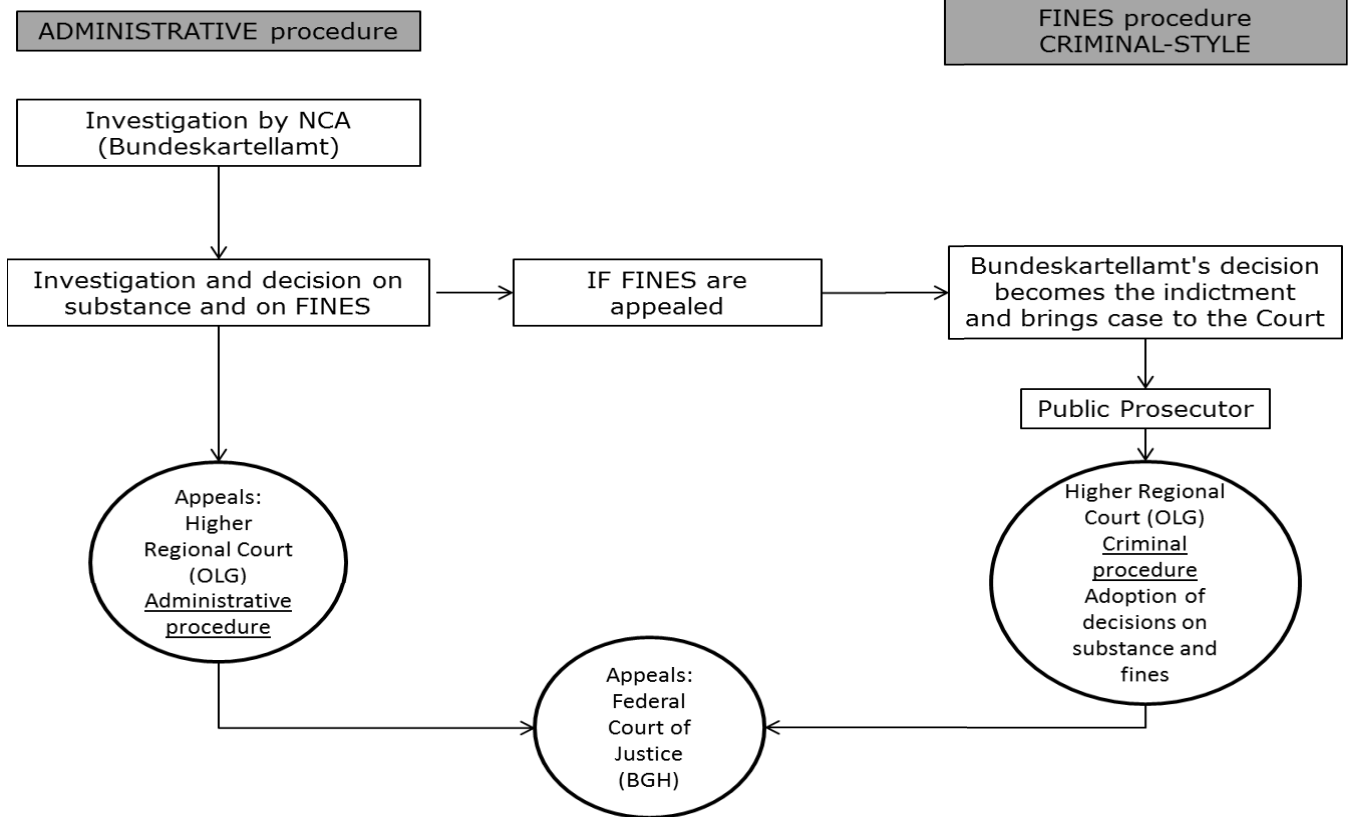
ADMINISTRATIVE procedure

FINES procedure CRIMINAL-STYLE

Investigation by NCA (Bundeskartellamt)

Investigation and decision on substance and on FINES

IF FINES are appealed

Bundeskartellamt's decision becomes the indictment and brings case to the Court

Public Prosecutor

Appeals: Higher Regional Court (OLG) Administrative procedure

Higher Regional Court (OLG) Criminal procedure Adoption of decisions on substance and fines

Appeals: Federal Court of Justice (BGH)